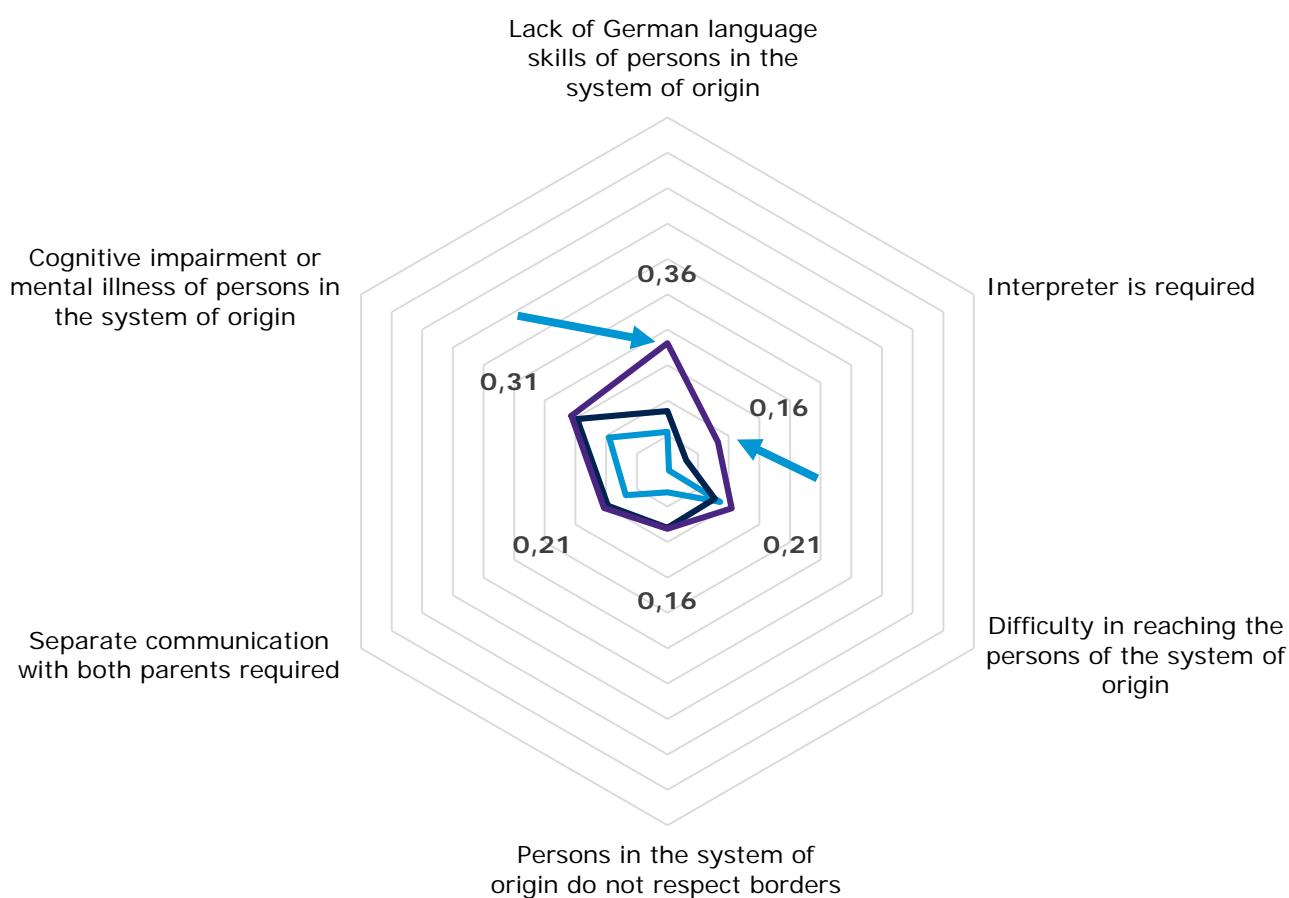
Lack of German language skills of persons in the system of origin

Interpreter is required

Difficulty in reaching the persons of the system of origin

Persons in the system of origin do not respect borders

Separate communication with both parents required

Cognitive impairment or mental illness of persons in the system of origin

0,36

0,16

0,21

0,16

0,21

0,31